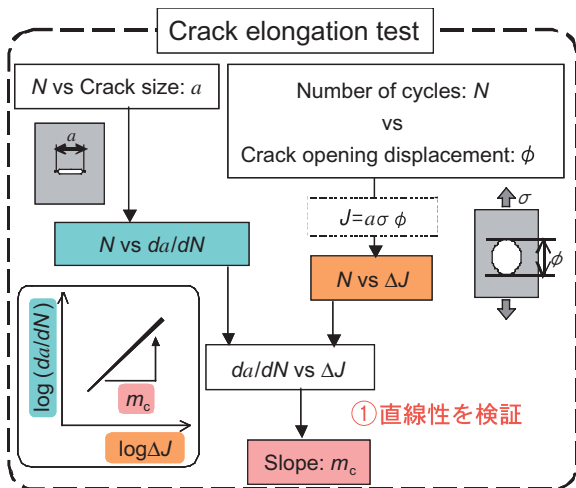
Crack elongation test

$N$ vs Crack size: $a$

$a$

Number of cycles: $N$
vs
Crack opening displacement: $\phi$

$N$ vs $da/dN$

$J=a\sigma\phi$

$\sigma$

$\phi$

$N$ vs $\Delta J$

$\log(da/dN)$

$m_c$

$\log\Delta J$

$da/dN$ vs $\Delta J$

①直線性を検証

Slope: $m_c$